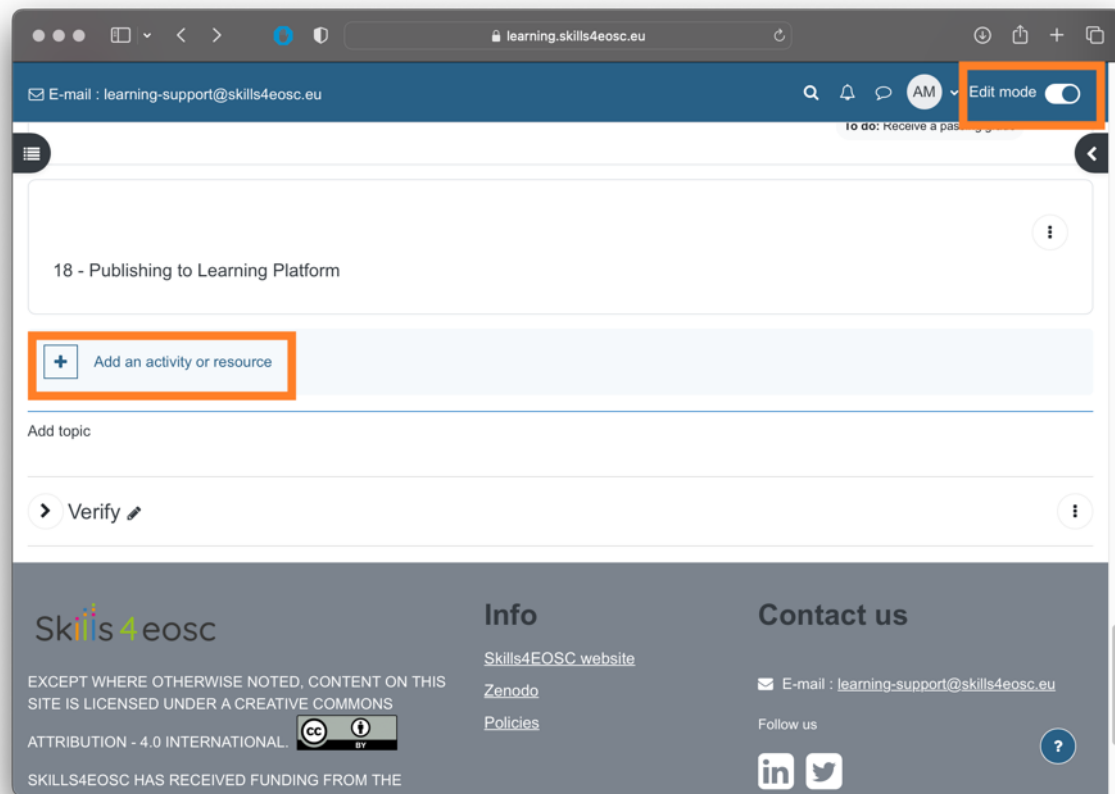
learning.skills4eosc.eu

E-mail : learning-support@skills4eosc.eu

AM

Edit mode

To do: Receive a pas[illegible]

18 - Publishing to Learning Platform

Add an activity or resource

Add topic

Verify

Skills4eosc

EXCEPT WHERE OTHERWISE NOTED, CONTENT ON THIS SITE IS LICENSED UNDER A CREATIVE COMMONS ATTRIBUTION - 4.0 INTERNATIONAL.

SKILLS4EOSC HAS RECEIVED FUNDING FROM THE

Info

Skills4EOSC website

Zenodo

Policies

Contact us

E-mail : learning-support@skills4eosc.eu

Follow us

?